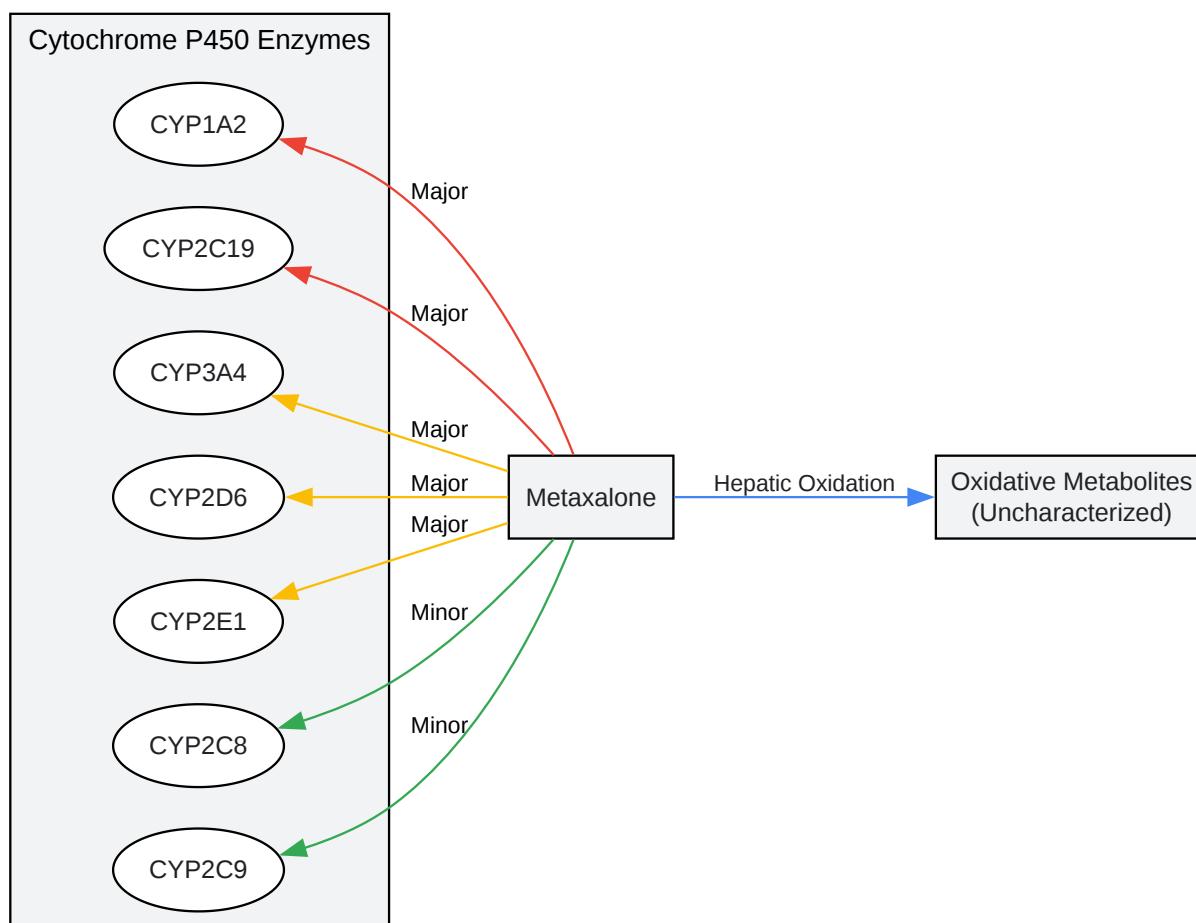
Cytochrome P450 Enzymes

CYP1A2

CYP2C19

CYP3A4

CYP2D6

CYP2E1

CYP2C8

CYP2C9

Major

Major

Major

Major

Major

Minor

Minor

Metaxalone

Hepatic Oxidation

Oxidative Metabolites
(Uncharacterized)